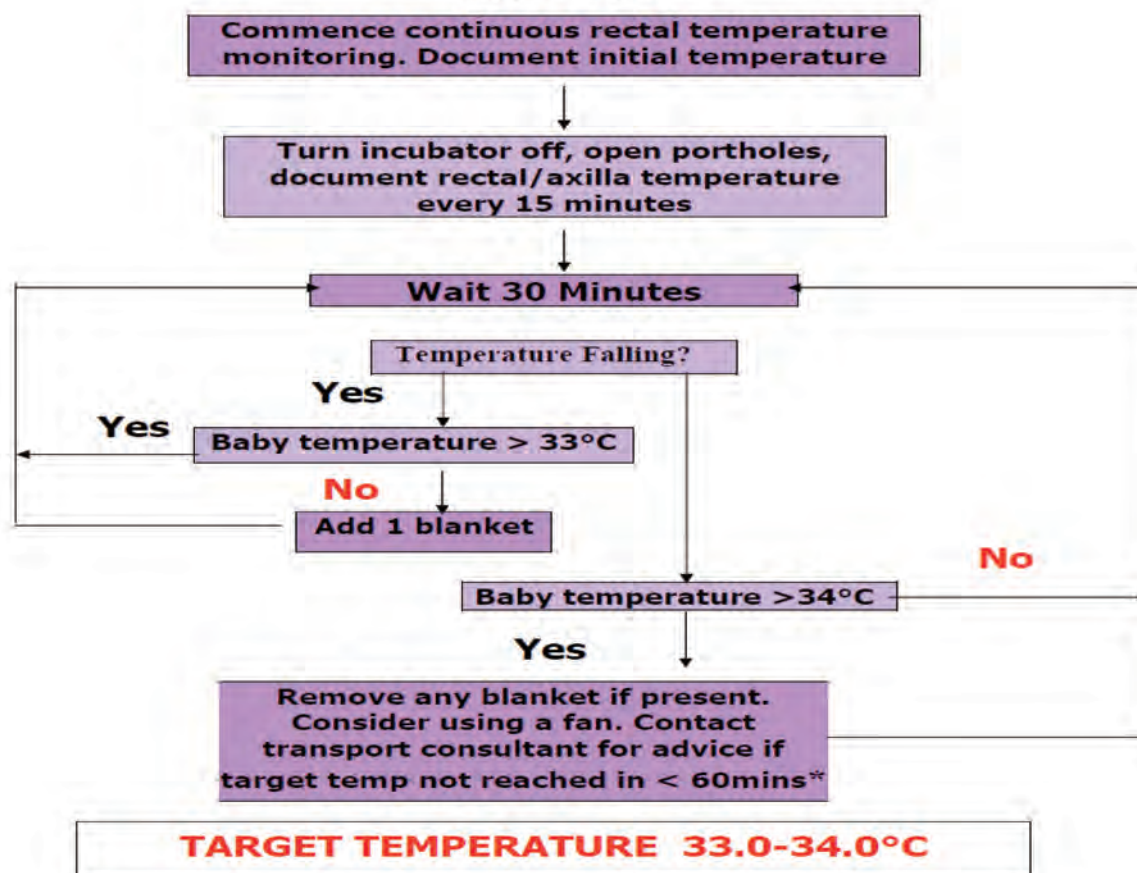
Commence continuous rectal temperature monitoring. Document initial temperature

Turn incubator off, open portholes, document rectal/axilla temperature every 15 minutes

Wait 30 Minutes

Temperature Falling?

Yes

Yes

Baby temperature > 33°C

No

Add 1 blanket

No

Baby temperature >34°C

Yes

Remove any blanket if present. Consider using a fan. Contact transport consultant for advice if target temp not reached in < 60mins*

TARGET TEMPERATURE 33.0-34.0°C